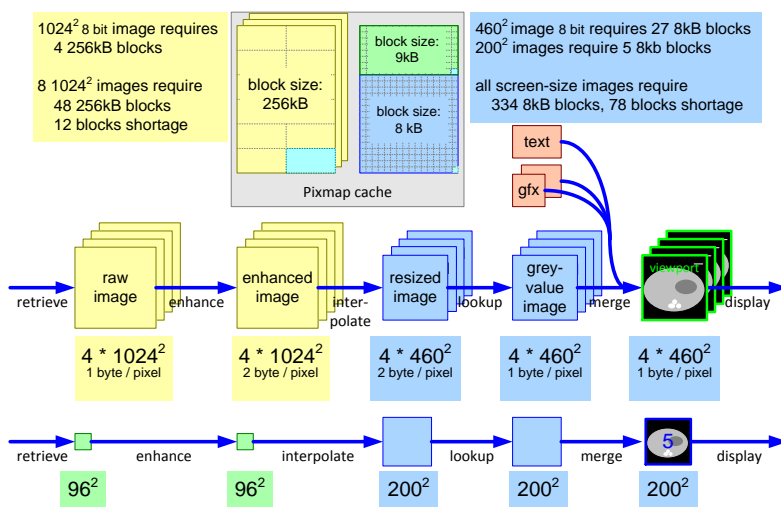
$1024^2$ 8 bit image requires 4 256kB blocks

8 $1024^2$ images require 48 256kB blocks 12 blocks shortage

block size: 256kB

block size: 9kB

block size: 8 kB

Pixmap cache

$460^2$ image 8 bit requires 27 8kB blocks
$200^2$ images require 5 8kB blocks

all screen-size images require 334 8kB blocks, 78 blocks shortage

text

gfx

retrieve

raw image

enhance

enhanced image

interpolate

resized image

lookup

grey-value image

merge

viewport

display

4 * $1024^2$
1 byte / pixel

4 * $1024^2$
2 byte / pixel

4 * $460^2$
2 byte / pixel

4 * $460^2$
1 byte / pixel

4 * $460^2$
1 byte / pixel

retrieve

enhance

interpolate

lookup

merge

5

display

$96^2$

$96^2$

$200^2$

$200^2$

$200^2$